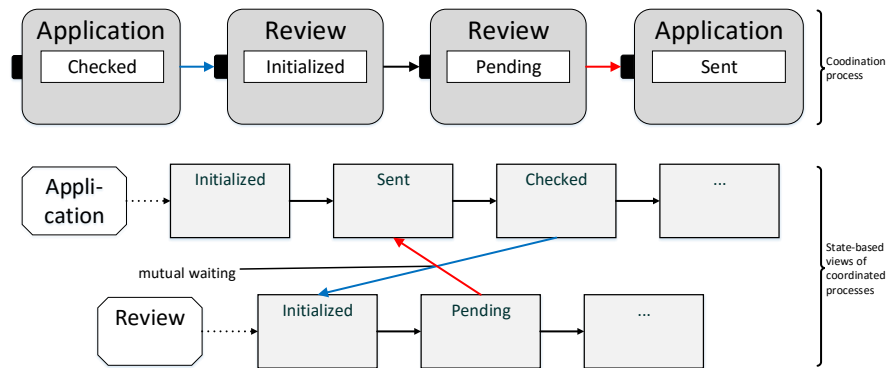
Application
Checked

Review
Initialized

Review
Pending

Application
Sent

Coodination process

Appli-cation

Initialized

Sent

Checked

...

mutual waiting

State-based views of coordinated processes

Review

Initialized

Pending

...